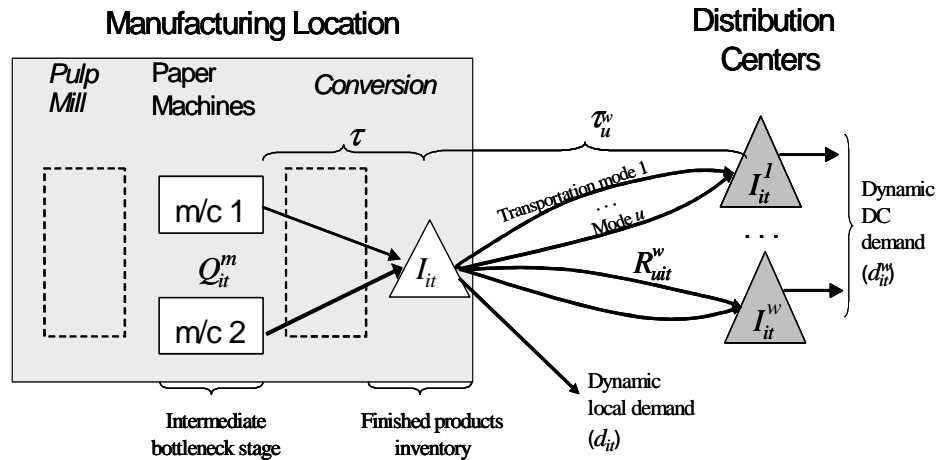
Manufacturing Location

Distribution Centers

Pulp Mill

Paper Machines

Conversion

$\tau$

$\tau_u^w$

m/c 1

$Q_{it}^m$

m/c 2

$I_{it}$

Transportation mode 1

. . .

Mode $u$

$R_{uit}^w$

$I_{it}^1$

. . .

$I_{it}^w$

Dynamic DC demand ($d_{it}^w$)

Dynamic local demand ($d_{it}$)

Intermediate bottleneck stage

Finished products inventory